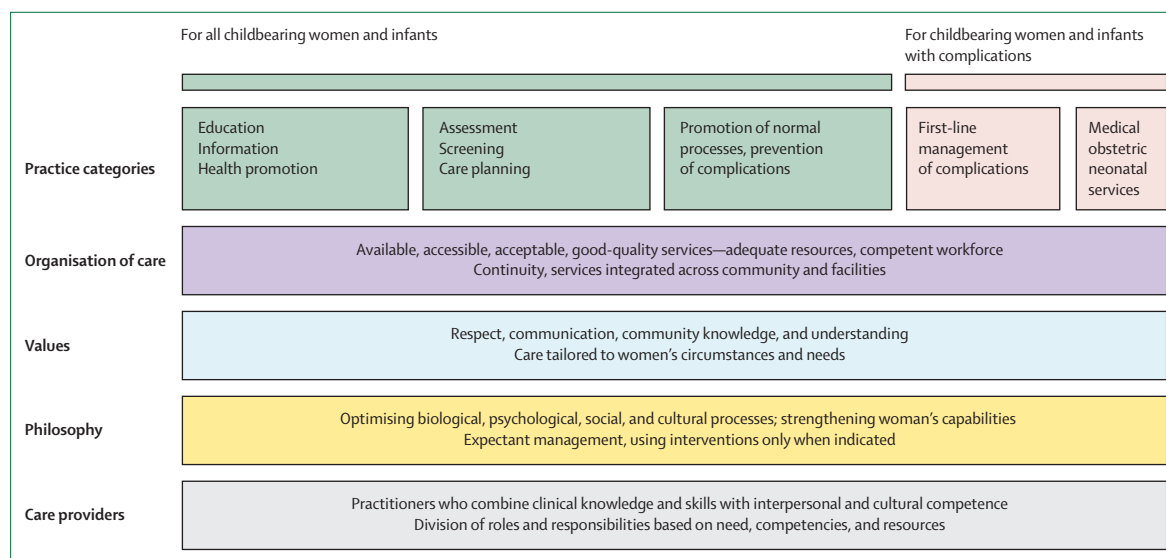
For all childbearing women and infants

For childbearing women and infants with complications

Practice categories

Education
Information
Health promotion

Assessment
Screening
Care planning

Promotion of normal processes, prevention of complications

First-line management of complications

Medical obstetric neonatal services

Organisation of care

Available, accessible, acceptable, good-quality services—adequate resources, competent workforce
Continuity, services integrated across community and facilities

Values

Respect, communication, community knowledge, and understanding
Care tailored to women's circumstances and needs

Philosophy

Optimising biological, psychological, social, and cultural processes; strengthening woman's capabilities
Expectant management, using interventions only when indicated

Care providers

Practitioners who combine clinical knowledge and skills with interpersonal and cultural competence
Division of roles and responsibilities based on need, competencies, and resources